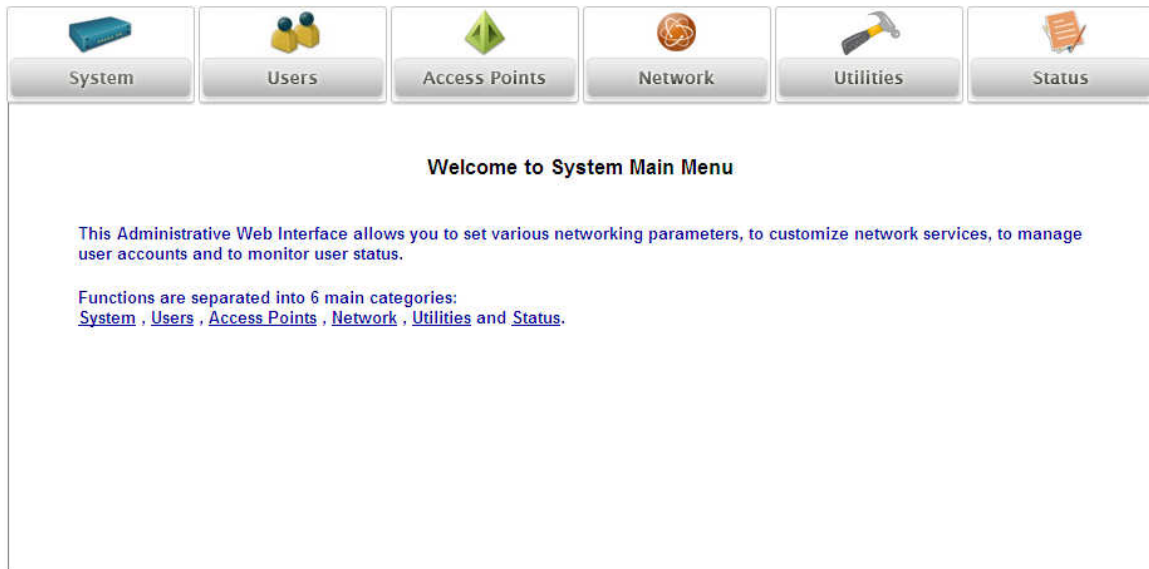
System Users Access Points Network Utilities Status

Welcome to System Main Menu

This Administrative Web Interface allows you to set various networking parameters, to customize network services, to manage user accounts and to monitor user status.

Functions are separated into 6 main categories:
System , Users , Access Points , Network , Utilities and Status.